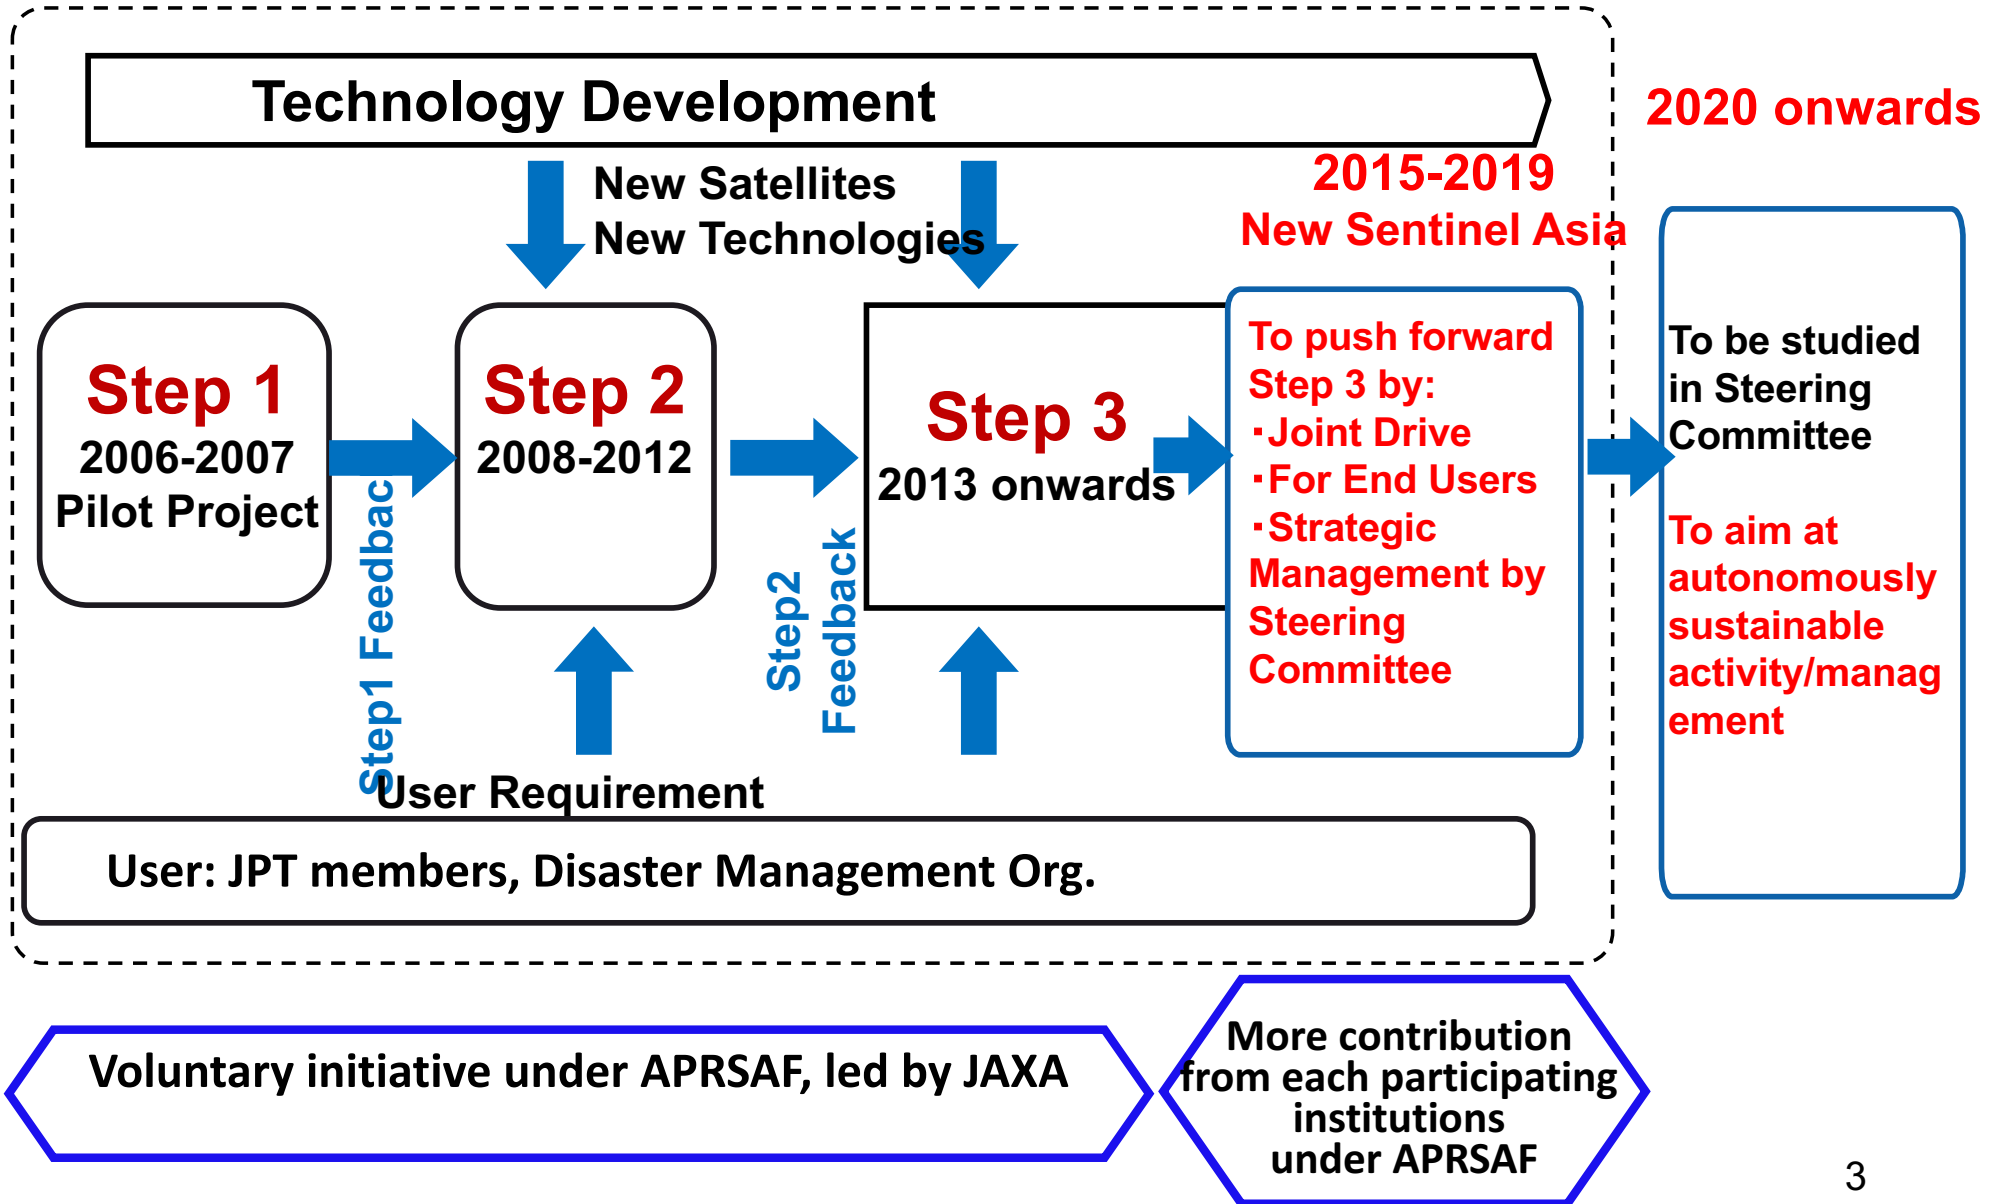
Technology Development

2020 onwards

New Satellites
New Technologies

2015-2019
New Sentinel Asia

Step 1
2006-2007
Pilot Project

Step1 Feedbac

Step 2
2008-2012

Step2 Feedback

Step 3
2013 onwards

To push forward Step 3 by:
・Joint Drive
・For End Users
・Strategic Management by Steering Committee

To be studied in Steering Committee

To aim at autonomously sustainable activity/management

User Requirement

User: JPT members, Disaster Management Org.

Voluntary initiative under APRSAF, led by JAXA

More contribution from each participating institutions under APRSAF

3